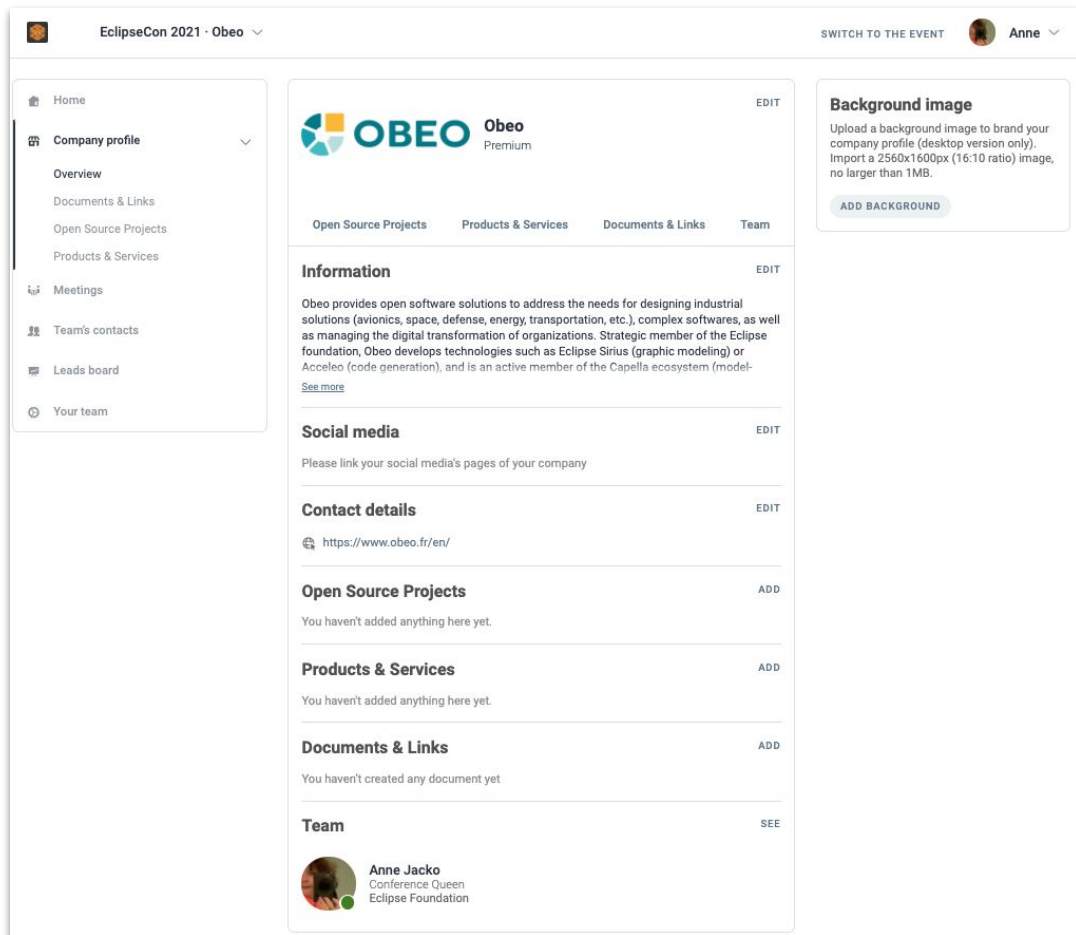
EclipseCon 2021 · Obeo

SWITCH TO THE EVENT

Anne

Home

Company profile

Overview

Documents & Links

Open Source Projects

Products & Services

Meetings

Team's contacts

Leads board

Your team

OBEO

Obeo
Premium

EDIT

Open Source Projects

Products & Services

Documents & Links

Team

Information

EDIT

Obeo provides open software solutions to address the needs for designing industrial solutions (avionics, space, defense, energy, transportation, etc.), complex softwares, as well as managing the digital transformation of organizations. Strategic member of the Eclipse foundation, Obeo develops technologies such as Eclipse Sirius (graphic modeling) or Acceleo (code generation), and is an active member of the Capella ecosystem (model-

See more

Social media

EDIT

Please link your social media's pages of your company

Contact details

EDIT

https://www.obeo.fr/en/

Open Source Projects

ADD

You haven't added anything here yet.

Products & Services

ADD

You haven't added anything here yet.

Documents & Links

ADD

You haven't created any document yet

Team

SEE

Anne Jacko
Conference Queen
Eclipse Foundation

Background image

Upload a background image to brand your company profile (desktop version only). Import a 2560x1600px (16:10 ratio) image, no larger than 1MB.

ADD BACKGROUND